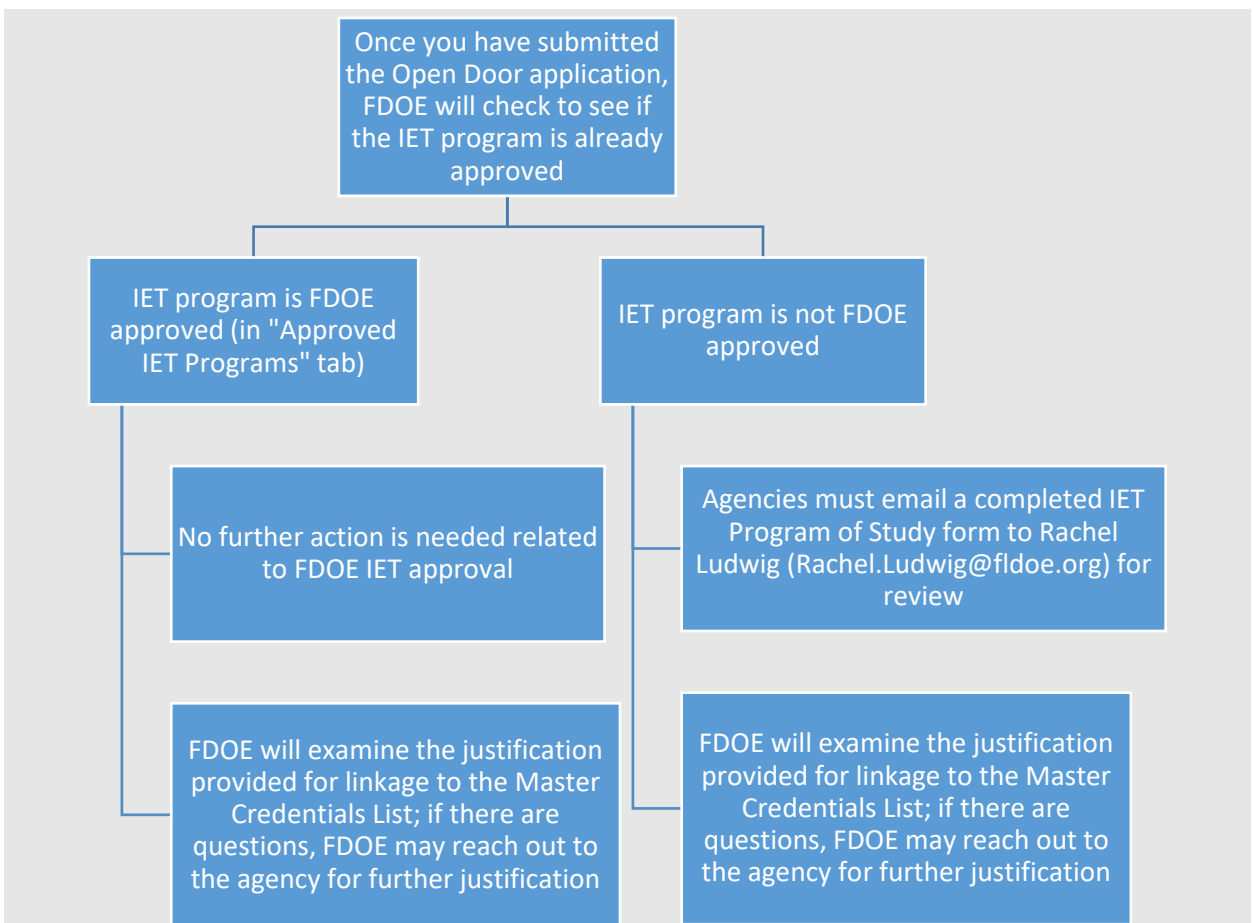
Once you have submitted the Open Door application, FDOE will check to see if the IET program is already approved

IET program is FDOE approved (in "Approved IET Programs" tab)

No further action is needed related to FDOE IET approval

FDOE will examine the justification provided for linkage to the Master Credentials List; if there are questions, FDOE may reach out to the agency for further justification

IET program is not FDOE approved

Agencies must email a completed IET Program of Study form to Rachel Ludwig (Rachel.Ludwig@fldoe.org) for review

FDOE will examine the justification provided for linkage to the Master Credentials List; if there are questions, FDOE may reach out to the agency for further justification